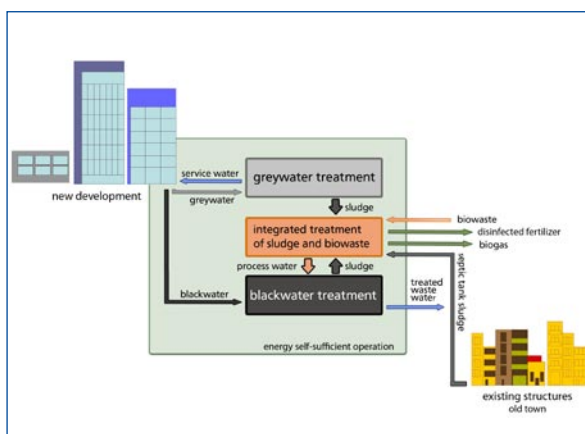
new development

service water

greywater

greywater treatment

sludge

biowaste

integrated treatment of sludge and biowaste

disinfected fertilizer

biogas

process water

sludge

septic tank sludge

blackwater

blackwater treatment

treated waste water

energy self-sufficient operation

existing structures
old town